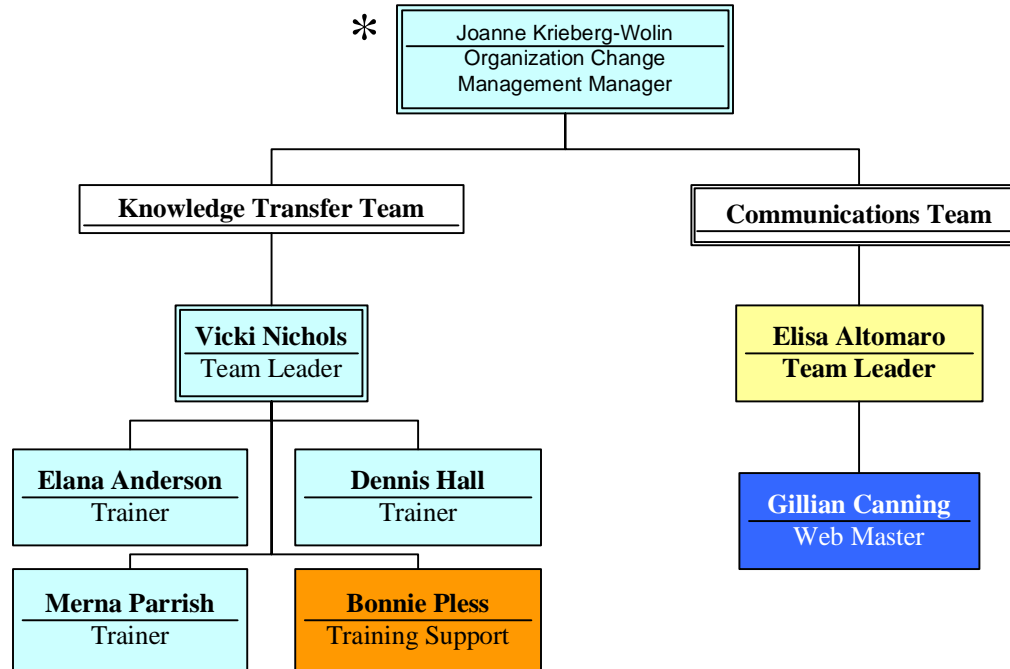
*

Joanne Krieberg-Wolin
Organization Change Management Manager

Knowledge Transfer Team

Communications Team

Vicki Nichols
Team Leader

Elisa Altomaro
Team Leader

Elana Anderson
Trainer

Dennis Hall
Trainer

Gillian Canning
Web Master

Merna Parrish
Trainer

Bonnie Pless
Training Support